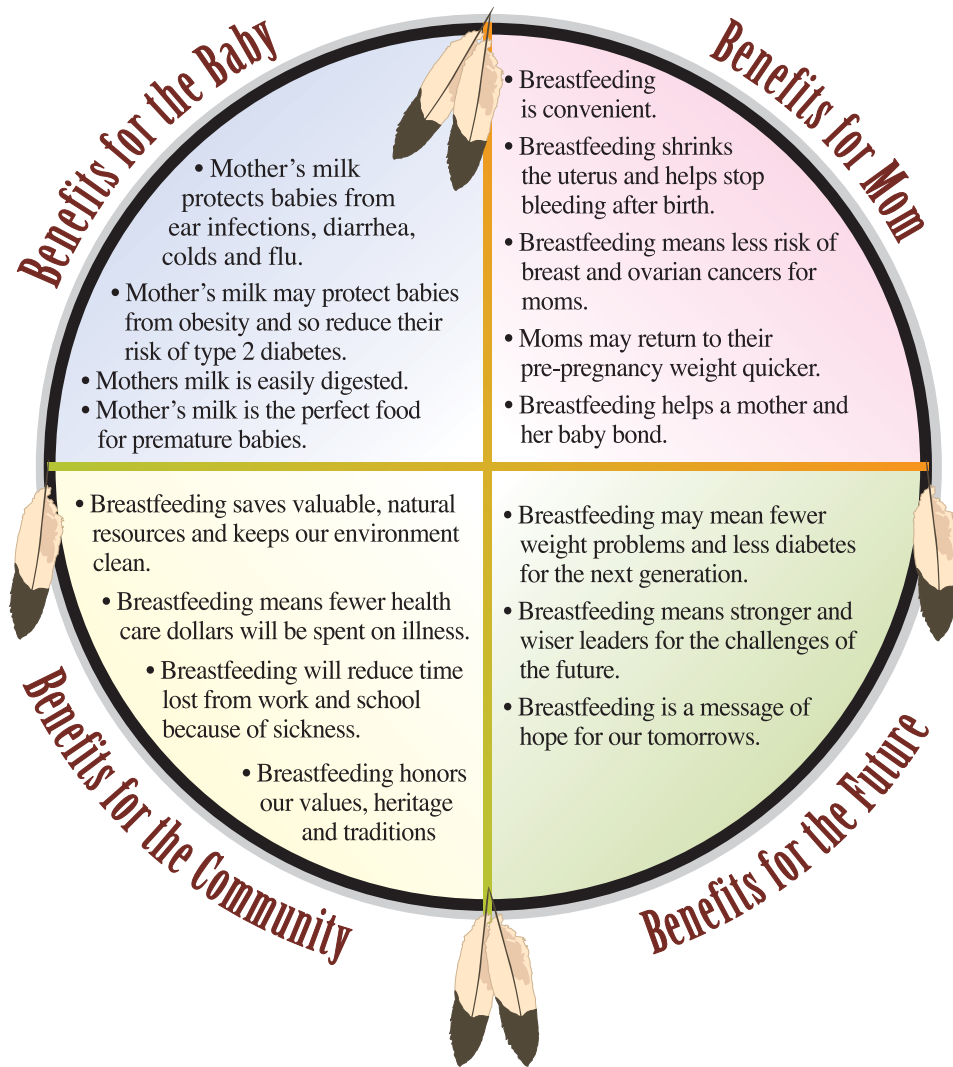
Benefits for the Baby

• Mother's milk protects babies from ear infections, diarrhea, colds and flu.

• Mother's milk may protect babies from obesity and so reduce their risk of type 2 diabetes.

• Mothers milk is easily digested.

• Mother's milk is the perfect food for premature babies.

Benefits for Mom

• Breastfeeding is convenient.

• Breastfeeding shrinks the uterus and helps stop bleeding after birth.

• Breastfeeding means less risk of breast and ovarian cancers for moms.

• Moms may return to their pre-pregnancy weight quicker.

• Breastfeeding helps a mother and her baby bond.

• Breastfeeding saves valuable, natural resources and keeps our environment clean.

• Breastfeeding means fewer health care dollars will be spent on illness.

• Breastfeeding will reduce time lost from work and school because of sickness.

• Breastfeeding honors our values, heritage and traditions

Benefits for the Community

• Breastfeeding may mean fewer weight problems and less diabetes for the next generation.

• Breastfeeding means stronger and wiser leaders for the challenges of the future.

• Breastfeeding is a message of hope for our tomorrows.

Benefits for the Future